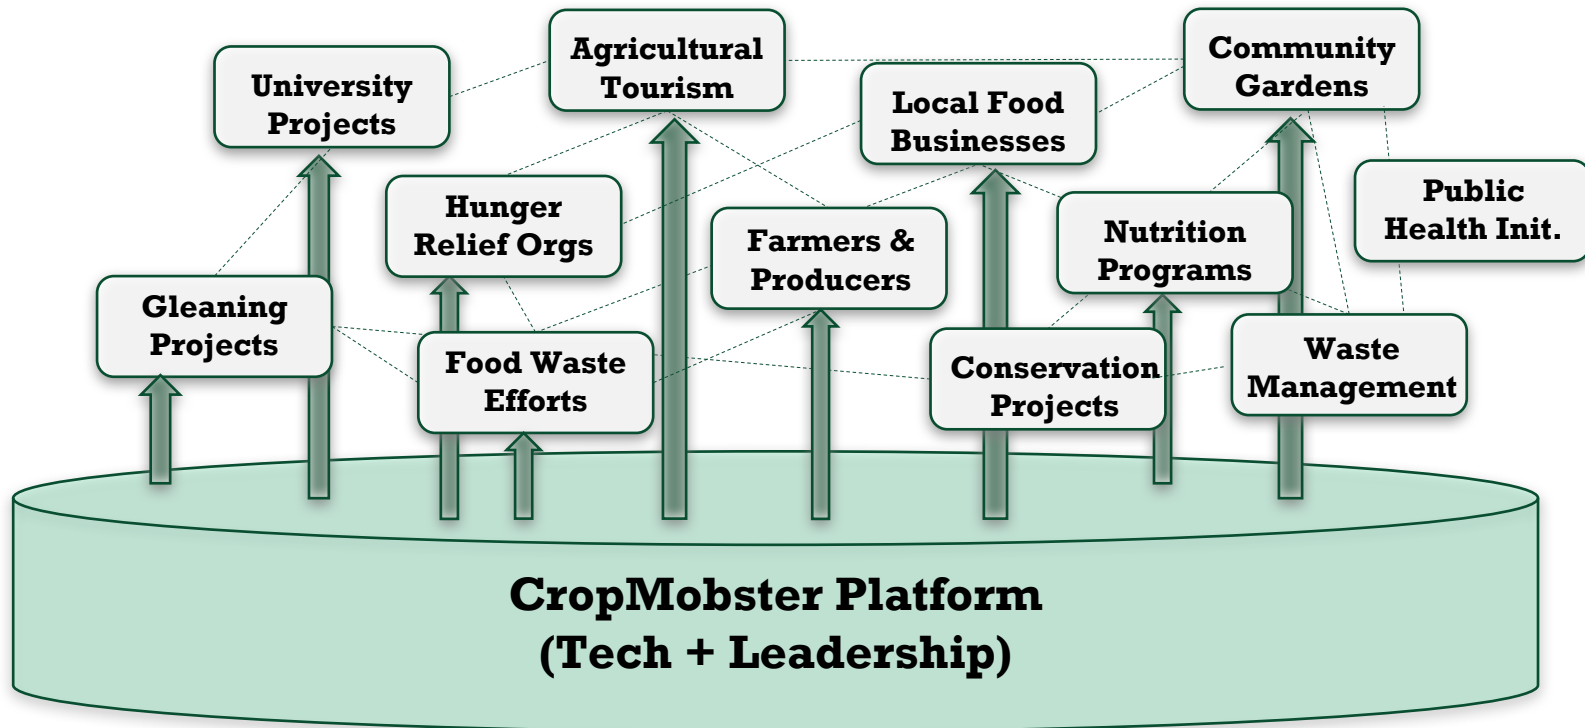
Agricultural Tourism

Community Gardens

University Projects

Local Food Businesses

Hunger Relief Orgs

Farmers & Producers

Nutrition Programs

Public Health Init.

Gleaning Projects

Food Waste Efforts

Conservation Projects

Waste Management

CropMobster Platform
(Tech + Leadership)